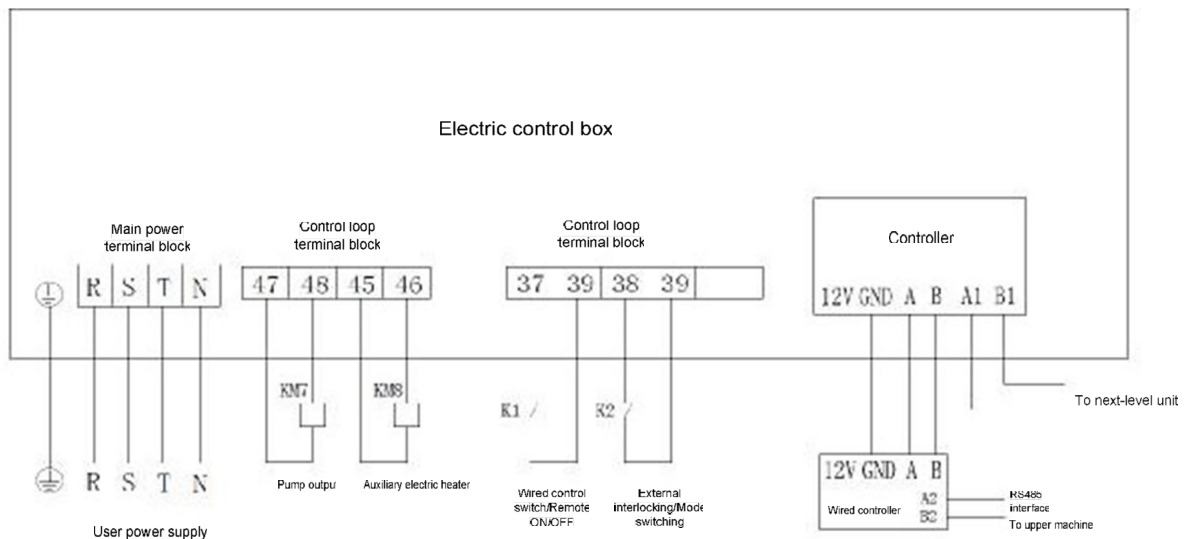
Electric control box

Main power terminal block

Control loop terminal block

Control loop terminal block

Controller

R S T N

47 48 45 46

37 39 38 39

12V GND A B A1 B1

KM7

KM8

K1

K2

To next-level unit

12V GND A B

A2

B2

Wired controller

RS485 interface

To upper machine

R S T N

Pump output

Auxiliary electric heater

Wired control switch/Remote ON/OFF

External interlocking/Mode switching

User power supply